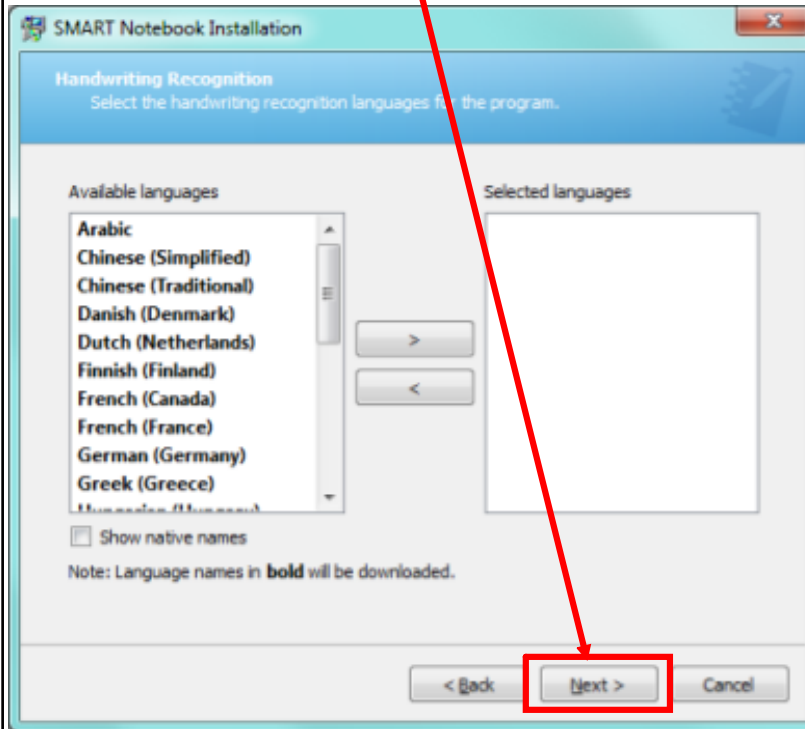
SMART Notebook Installation

Handwriting Recognition
Select the handwriting recognition languages for the program.

Available languages

Arabic
Chinese (Simplified)
Chinese (Traditional)
Danish (Denmark)
Dutch (Netherlands)
Finnish (Finland)
French (Canada)
French (France)
German (Germany)
Greek (Greece)
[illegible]

>
<

Selected languages

Show native names

Note: Language names in **bold** will be downloaded.

< Back
Next >
Cancel